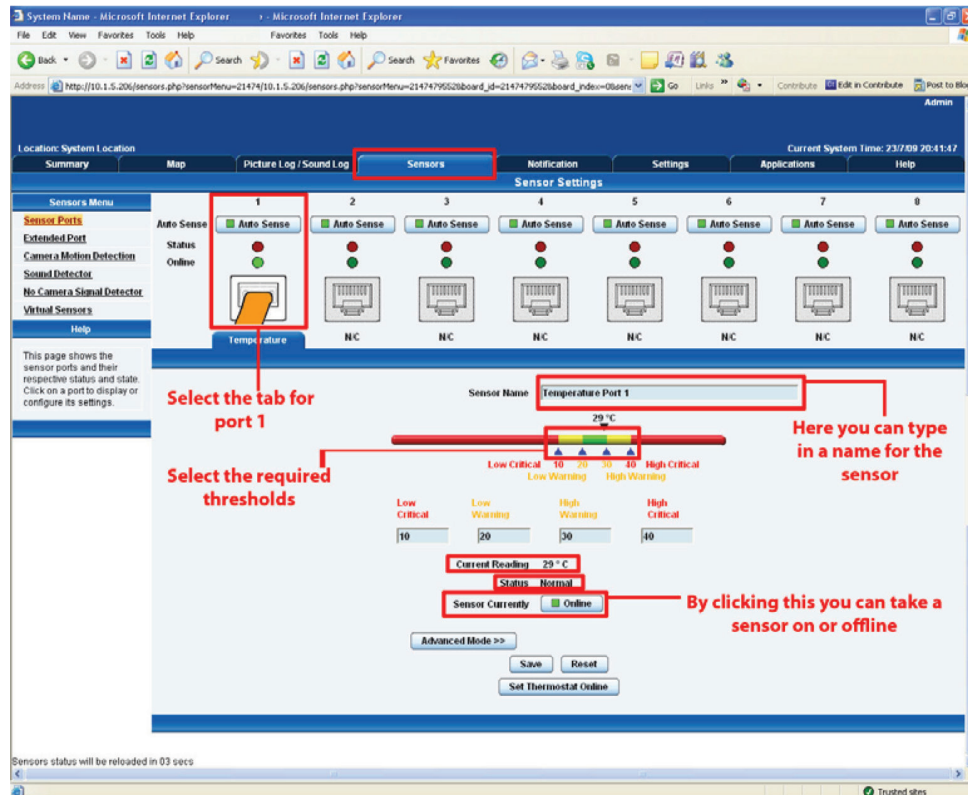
System Name - Microsoft Internet Explorer - Microsoft Internet Explorer

File Edit View Favorites Tools Help Favorites Tools Help

Back Search Favorites Search Favorites

Address http://10.1.5.206/sensors.php?sensorMenu=21474/10.1.5.206/sensors.php?sensorMenu=2147479552&board_id=2147479552&board_index=0&sen Go Links Contribute Edit in Contribute Post to Blo

Admin

Location: System Location

Current System Time: 23/7/09 20:41:47

Summary Map Picture Log / Sound Log Sensors Notification Settings Applications Help

Sensor Settings

Sensors Menu

Sensor Ports

Extended Port

Camera Motion Detection

Sound Detector

No Camera Signal Detector

Virtual Sensors

Help

This page shows the sensor ports and their respective status and state. Click on a port to display or configure its settings.

| | 1 | 2 | 3 | 4 | 5 | 6 | 7 | 8 |
|---|---|---|---|---|---|---|---|---|
| Auto Sense | Auto Sense | Auto Sense | Auto Sense | Auto Sense | Auto Sense | Auto Sense | Auto Sense | Auto Sense |
| Status | | | | | | | | |
| Online | | | | | | | | |
| | Temperature | N/C | N/C | N/C | N/C | N/C | N/C | N/C |

Select the tab for port 1

Sensor Name Temperature Port 1

Here you can type in a name for the sensor

29 °C

Low Critical 10 20 30 40 High Critical
Low Warning High Warning

Select the required thresholds

| Low Critical | Low Warning | High Warning | High Critical |
|---|---|---|---|
| 10 | 20 | 30 | 40 |

Current Reading 29 ° C

Status Normal

Sensor Currently Online

By clicking this you can take a sensor on or offline

Advanced Mode >>

Save Reset

Set Thermostat Online

Sensors status will be reloaded in 03 secs

Trusted sites